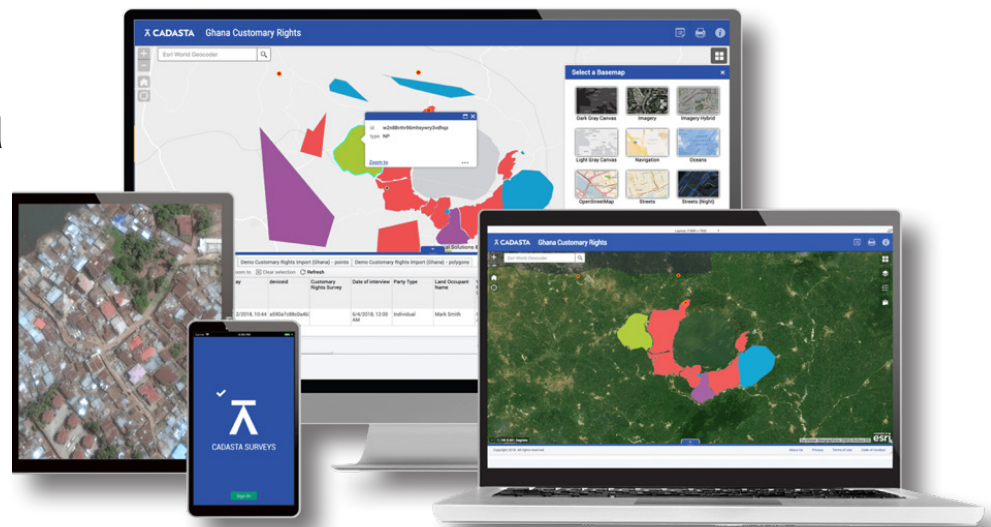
CADASTA Ghana Customary Rights

Esri World Geocoder

Select a Basemap

Dark Gray Canvas
Imagery
Imagery Hybrid
Light Gray Canvas
Navigation
Oceans
OpenStreetMap
Streets
Streets (Night)

id w2n8bnhv6bmhayery3odhqz
type INP
Zoom to

Demo Customary Rights Import (Ghana) - points
Demo Customary Rights Import (Ghana) - polygons

Clear selection
Refresh

| deviceid | Customary Rights Survey | Date of interview | Party Type | Land Occupant Name |
|---|---|---|---|---|
| a590a1c88c5e4 | | 6/4/2018, 12:00 AM | Individual | Mark Smith |

CADASTA SURVEYS

Sign In

CADASTA Ghana Customary Rights

Esri World Geocoder

esri